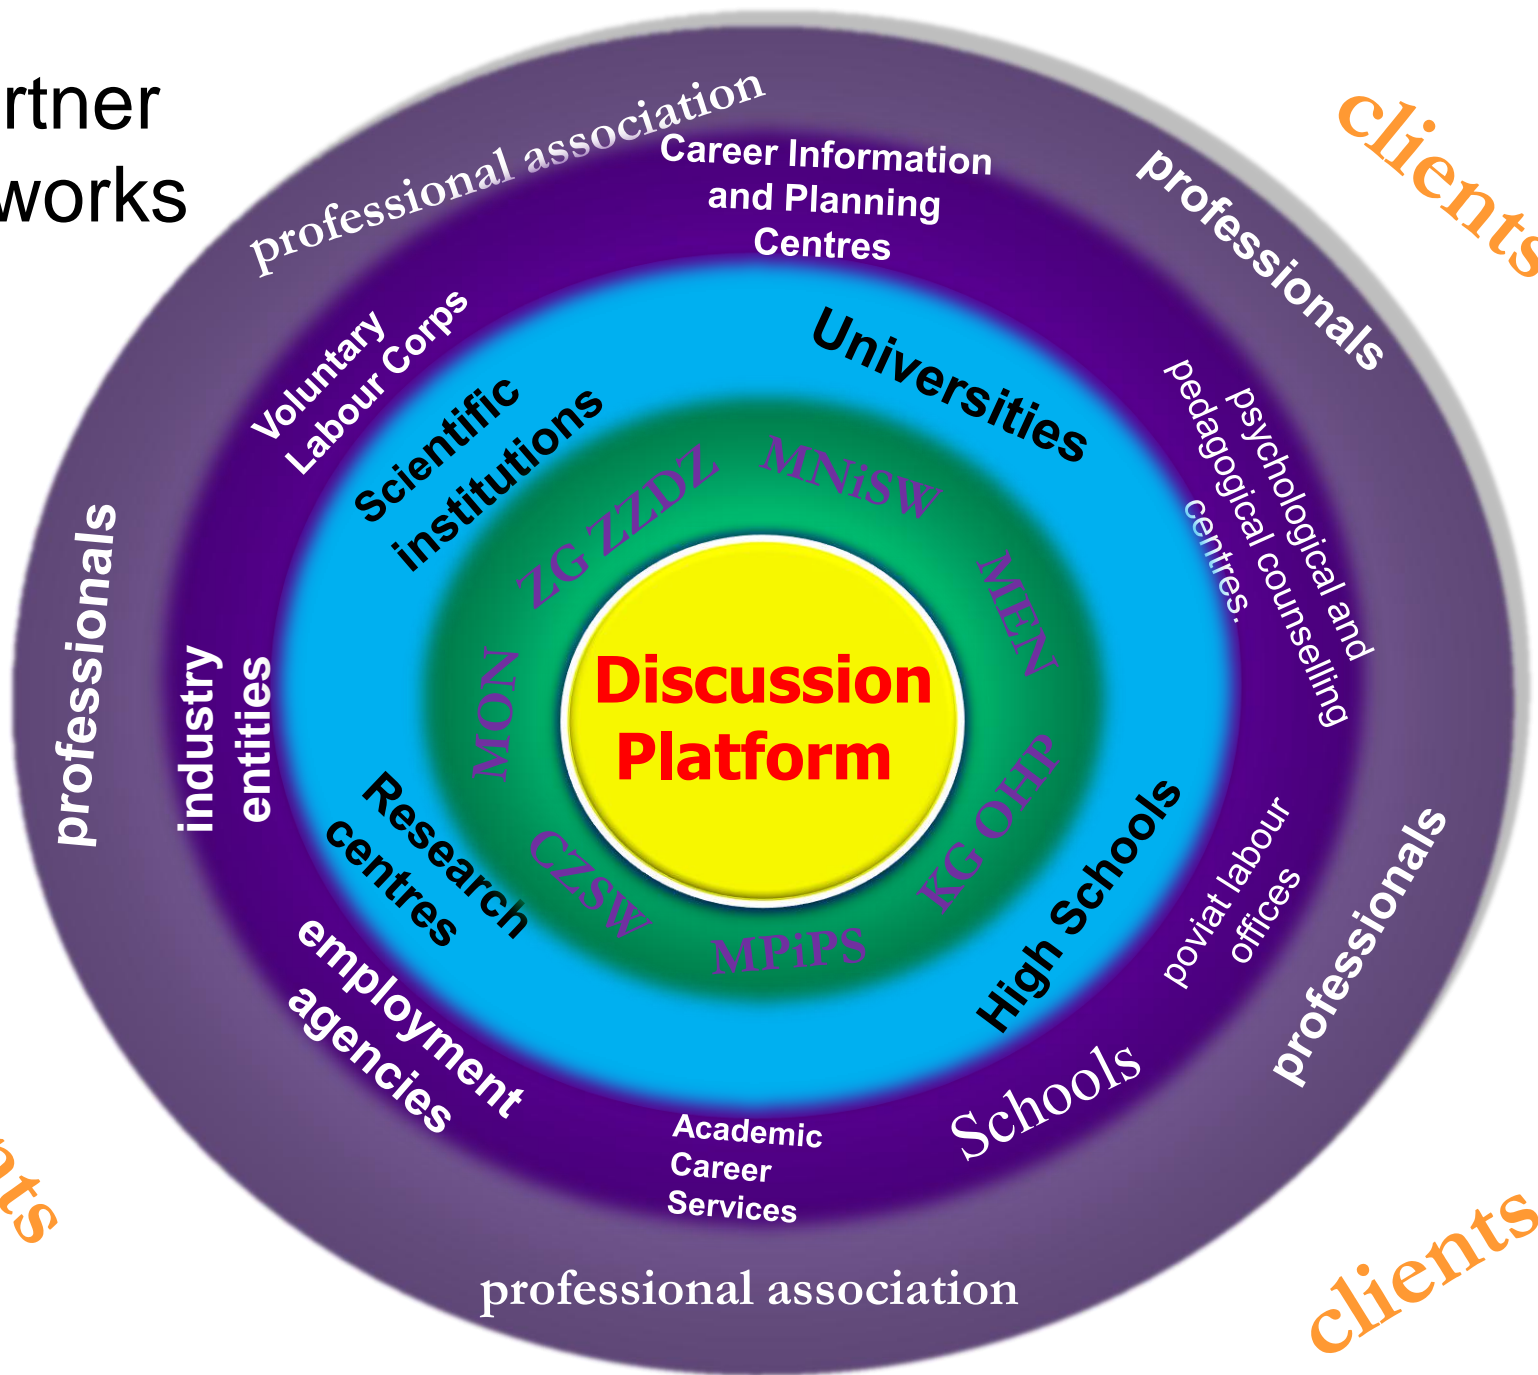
rtner
works

professional association

Career Information and Planning Centres

clients

professionals

Voluntary Labour Corps

Scientific institutions

Universities

psychological and pedagogical counselling centres.

ZG ZZDZ

MNiSW

MEN

professionals

industry entities

MON

Discussion Platform

KG OHP

Research centres

CZSW

MPiPS

High Schools

poviat labour offices

professionals

employment agencies

Academic Career Services

Schools

nts

professional association

clients